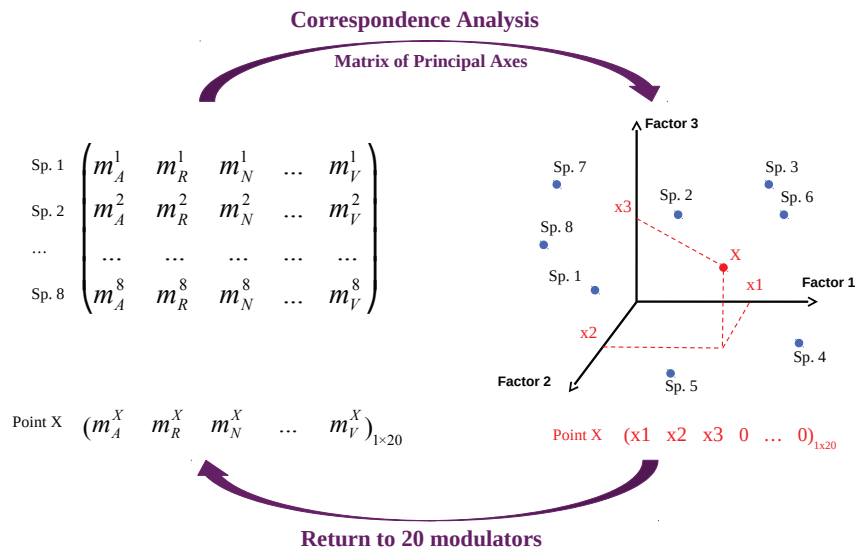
Correspondence Analysis

Matrix of Principal Axes

Sp. 1
Sp. 2
...
Sp. 8

$\begin{pmatrix} m_A^1 & m_R^1 & m_N^1 & \dots & m_V^1 \\ m_A^2 & m_R^2 & m_N^2 & \dots & m_V^2 \\ \dots & \dots & \dots & \dots & \dots \\ m_A^8 & m_R^8 & m_N^8 & \dots & m_V^8 \end{pmatrix}$

Factor 3
Sp. 7
Sp. 3
Sp. 2
Sp. 6
x3
Sp. 8
X
Sp. 1
x1
Factor 1
x2
Sp. 4
Factor 2
Sp. 5

Point X $(m_A^X \quad m_R^X \quad m_N^X \quad \dots \quad m_V^X)_{1\times20}$

Point X $(x1 \quad x2 \quad x3 \quad 0 \quad \dots \quad 0)_{1x20}$

Return to 20 modulators